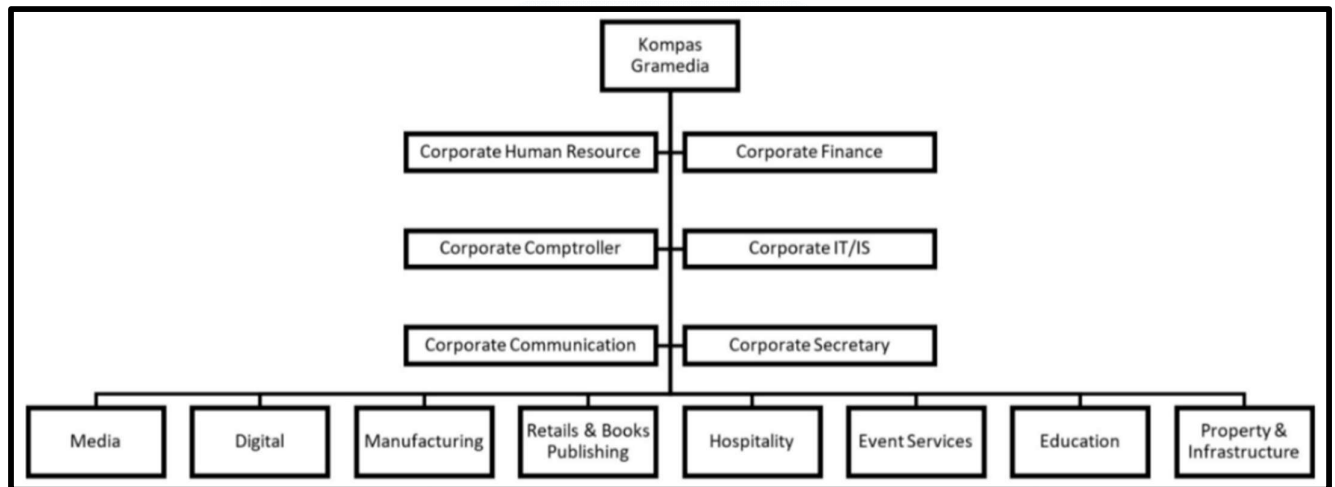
Kompas Gramedia

Corporate Human Resource

Corporate Finance

Corporate Comptroller

Corporate IT/IS

Corporate Communication

Corporate Secretary

Media

Digital

Manufacturing

Retails & Books Publishing

Hospitality

Event Services

Education

Property & Infrastructure